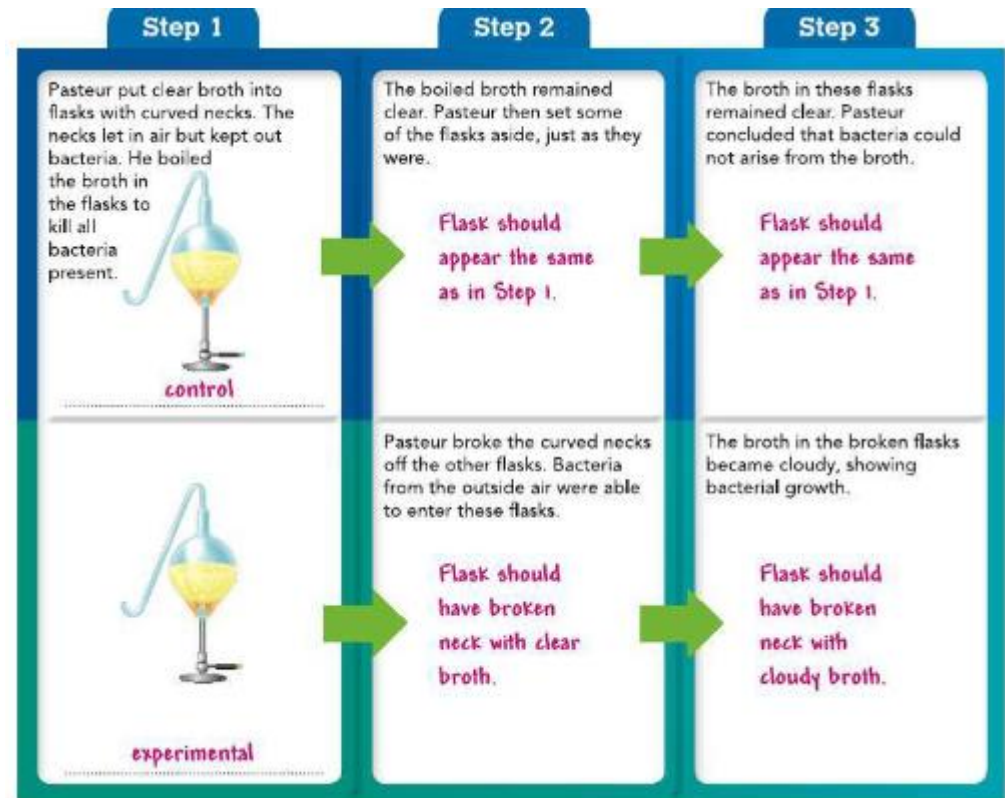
Step 1

Pasteur put clear broth into flasks with curved necks. The necks let in air but kept out bacteria. He boiled the broth in the flasks to kill all bacteria present.

control

Step 2

The boiled broth remained clear. Pasteur then set some of the flasks aside, just as they were.

Flask should appear the same as in Step 1.

Step 3

The broth in these flasks remained clear. Pasteur concluded that bacteria could not arise from the broth.

Flask should appear the same as in Step 1.

experimental

Pasteur broke the curved necks off the other flasks. Bacteria from the outside air were able to enter these flasks.

Flask should have broken neck with clear broth.

The broth in the broken flasks became cloudy, showing bacterial growth.

Flask should have broken neck with cloudy broth.